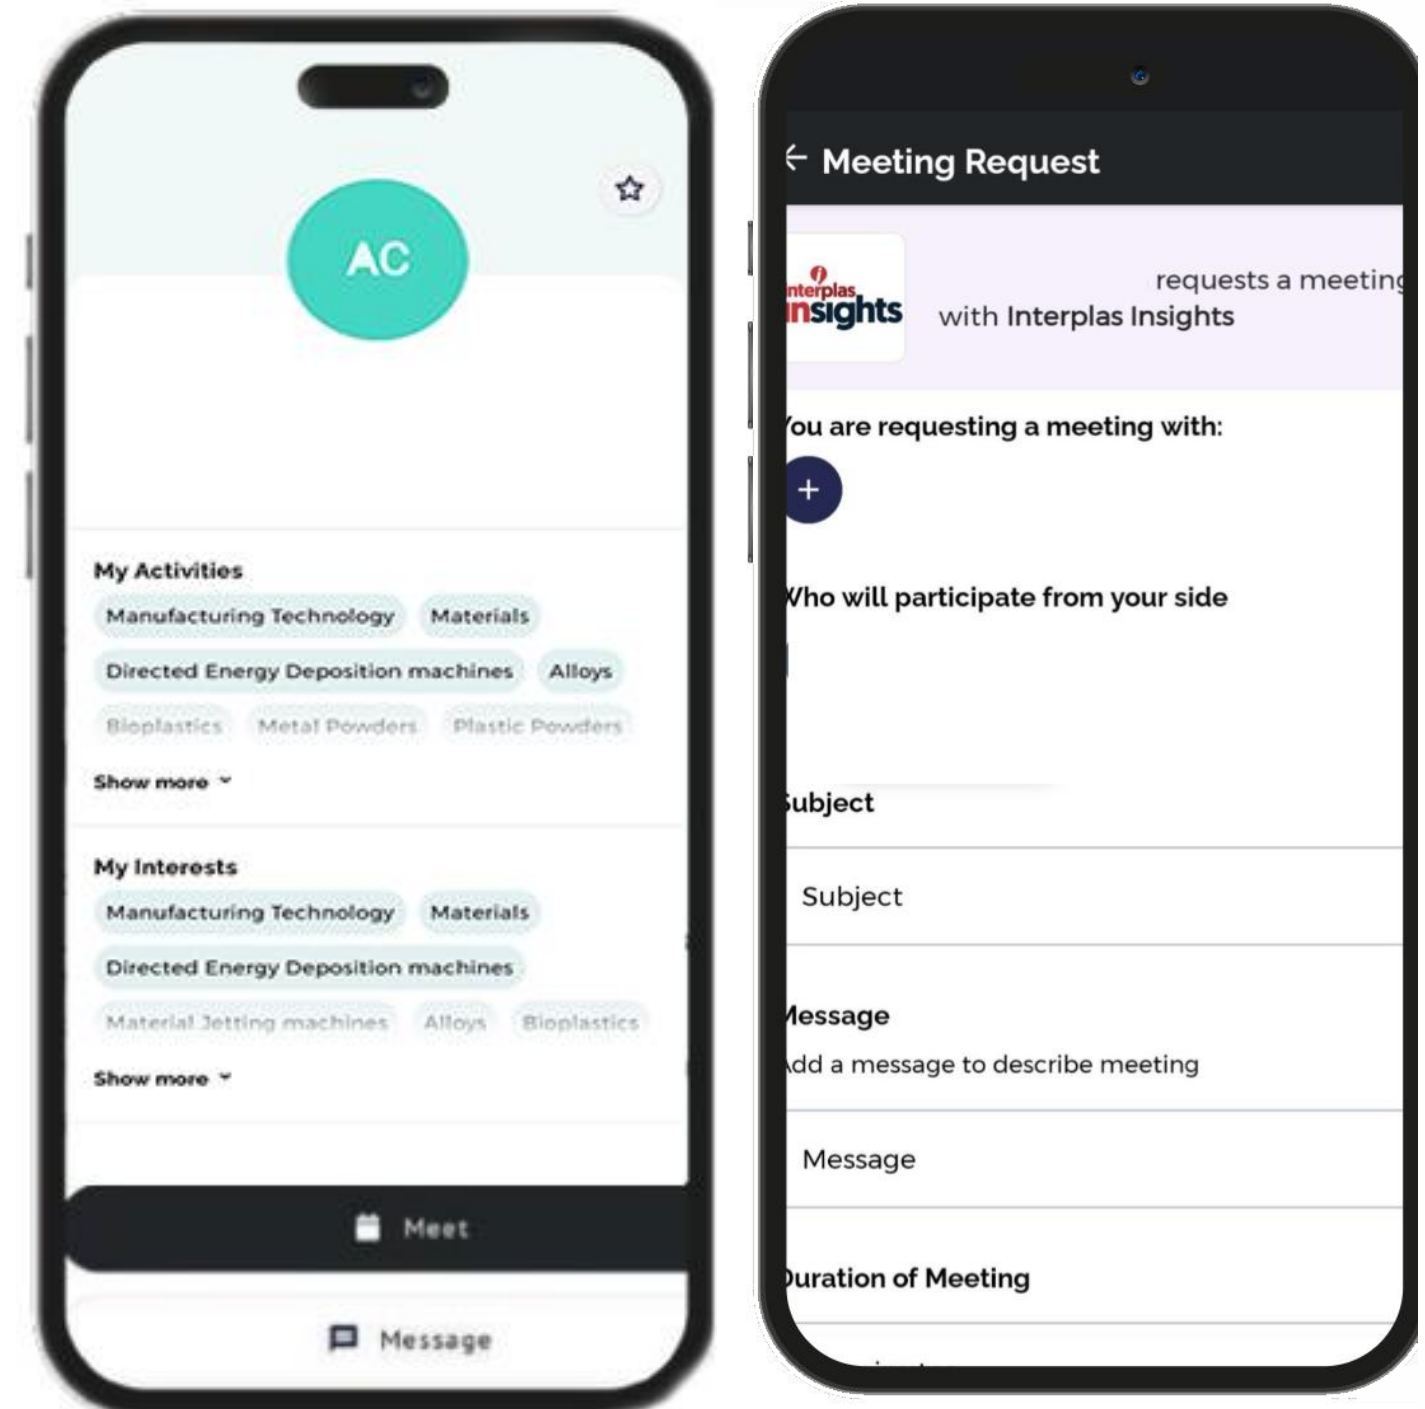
AC

My Activities

Manufacturing Technology

Materials

Directed Energy Deposition machines

Alloys

Bioplastics

Metal Powders

Plastic Powders

Show more

My Interests

Manufacturing Technology

Materials

Directed Energy Deposition machines

Material Jetting machines

Alloys

Bioplastics

Show more

Meet

Message

Meeting Request

interplas insights

requests a meeting with Interplas Insights

You are requesting a meeting with:

+

Who will participate from your side

Subject

Subject

Message

Add a message to describe meeting

Message

Duration of Meeting